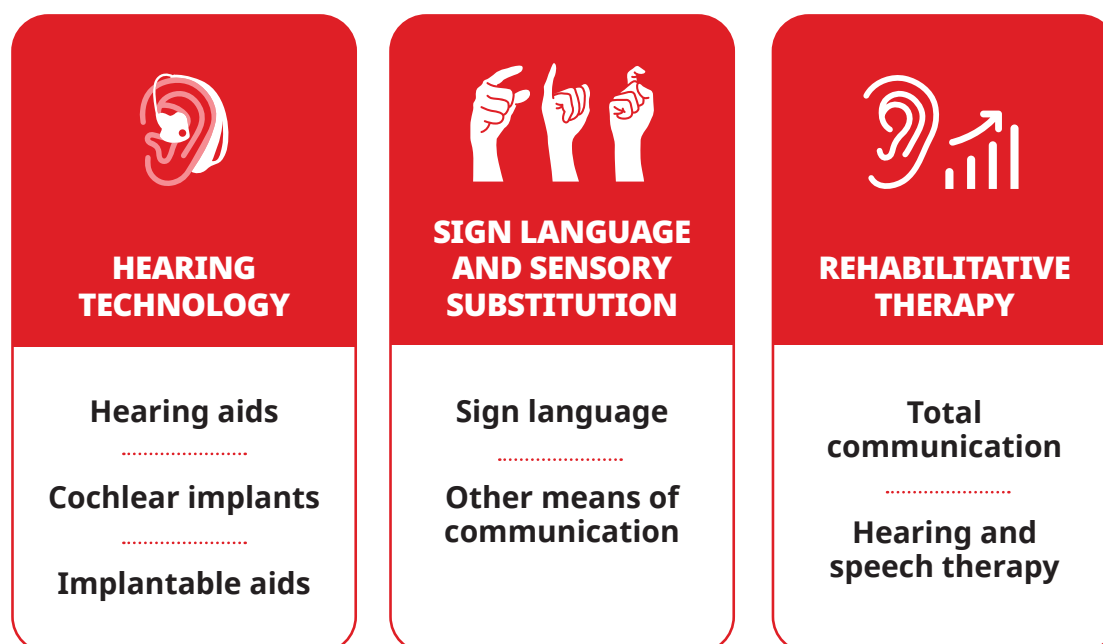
HEARING TECHNOLOGY

Hearing aids

Cochlear implants

Implantable aids

SIGN LANGUAGE AND SENSORY SUBSTITUTION

Sign language

Other means of communication

REHABILITATIVE THERAPY

Total communication

Hearing and speech therapy